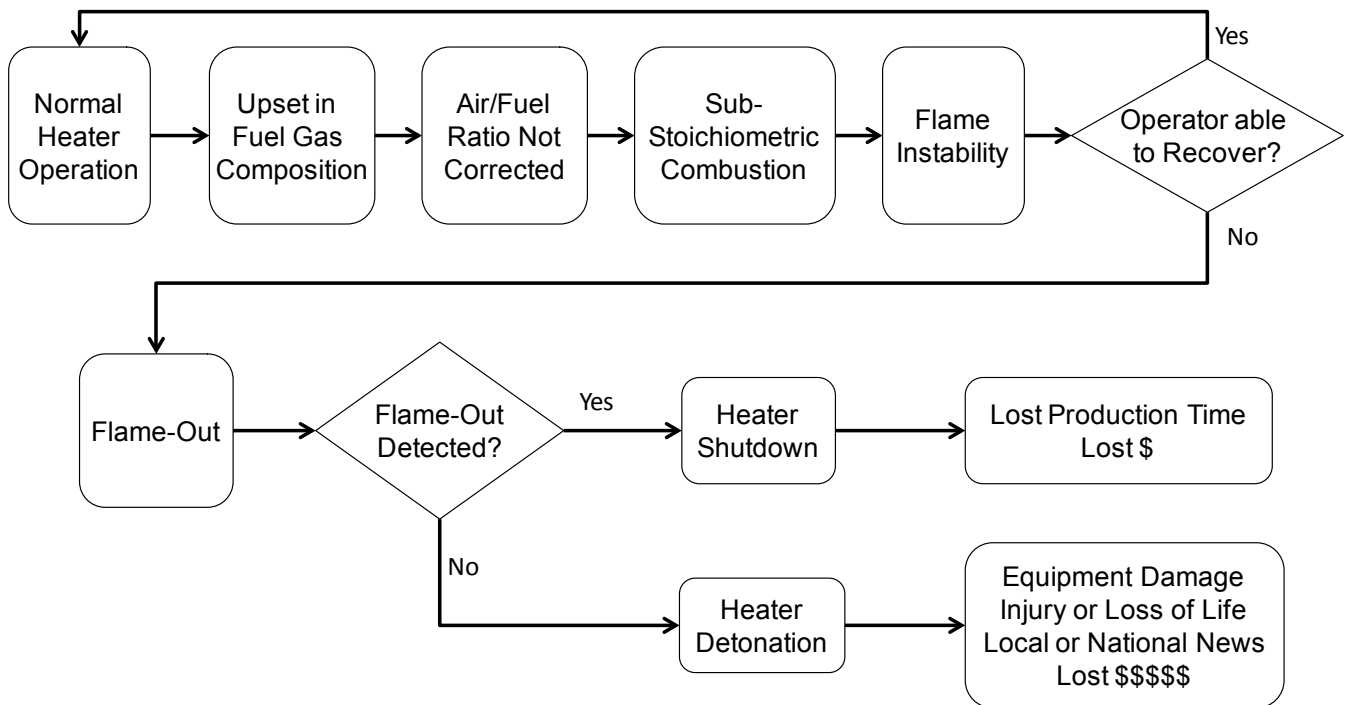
Normal Heater Operation

Upset in Fuel Gas Composition

Air/Fuel Ratio Not Corrected

Sub-Stoichiometric Combustion

Flame Instability

Operator able to Recover?

Yes

No

Flame-Out

Flame-Out Detected?

Yes

Heater Shutdown

Lost Production Time
Lost $

No

Heater Detonation

Equipment Damage
Injury or Loss of Life
Local or National News
Lost $$$$$